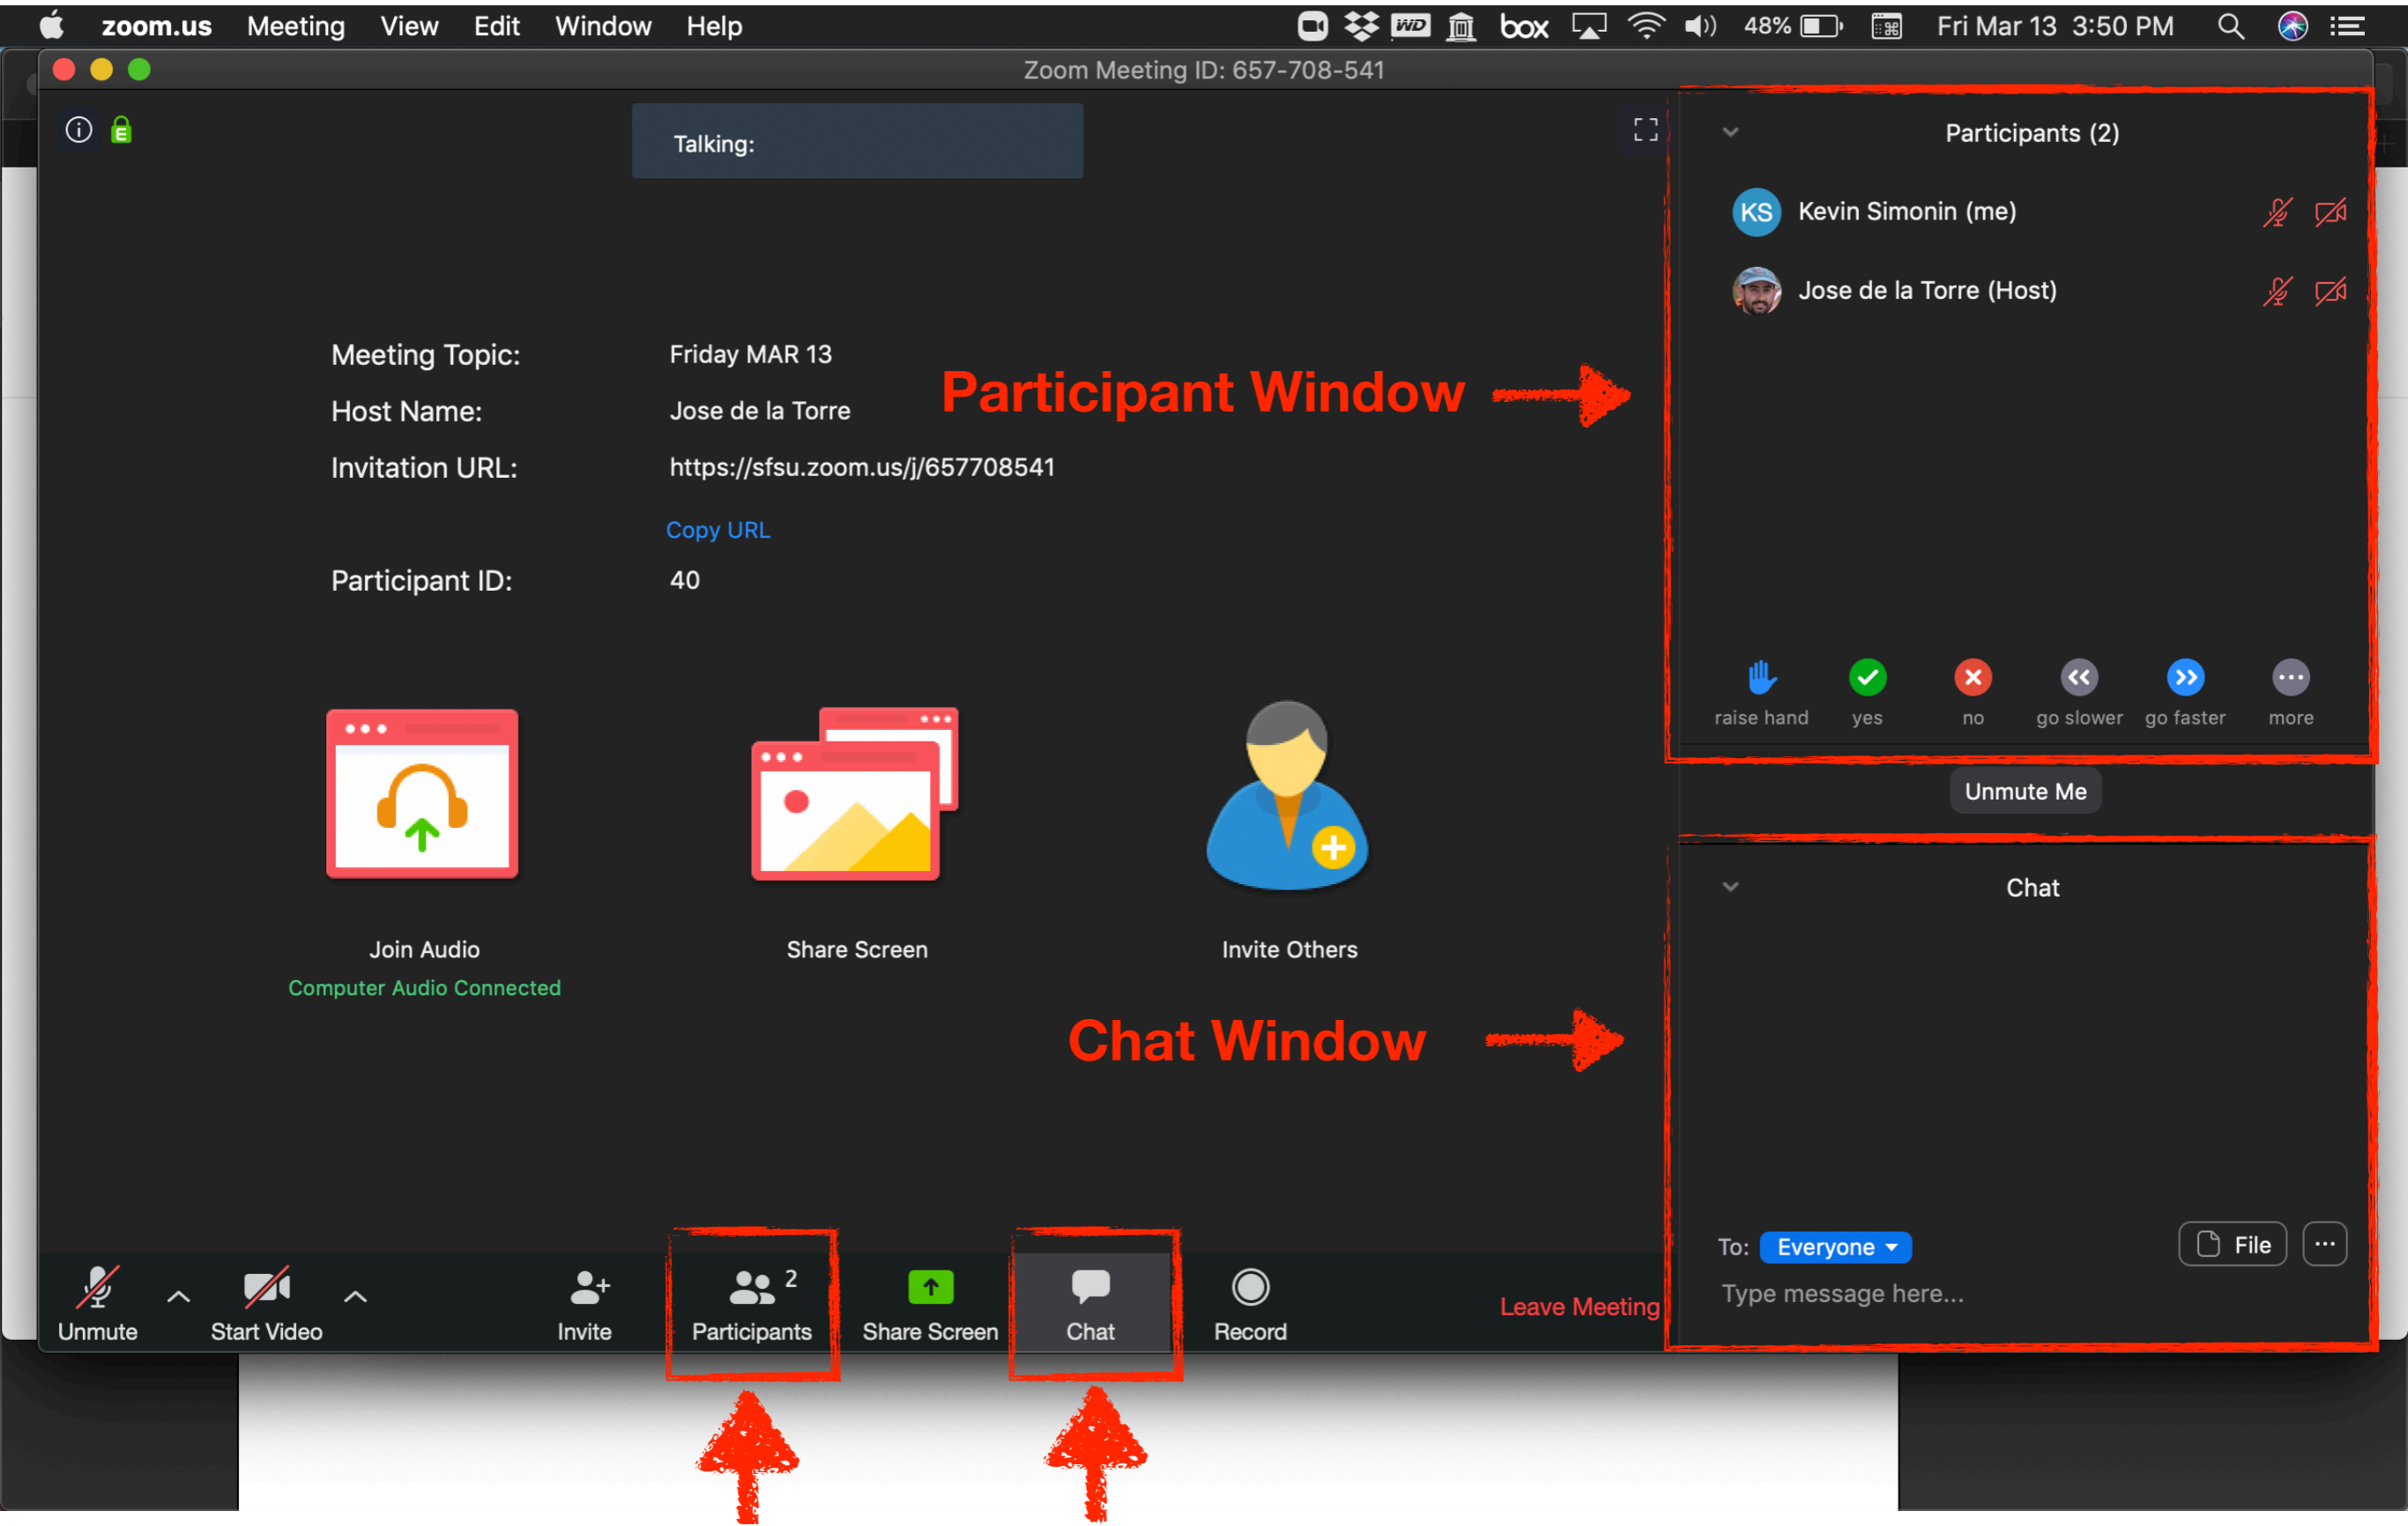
zoom.us Meeting View Edit Window Help

box 48% Fri Mar 13 3:50 PM

Zoom Meeting ID: 657-708-541

Talking:

Meeting Topic: Friday MAR 13
Host Name: Jose de la Torre
Invitation URL: https://sfsu.zoom.us/j/657708541

Copy URL

Participant ID: 40

Participant Window

Join Audio
Computer Audio Connected

Share Screen

Invite Others

Chat Window

Participants (2)

KS Kevin Simonin (me)

Jose de la Torre (Host)

raise hand yes no go slower go faster more

Unmute Me

Chat

To: Everyone

File

...

Type message here...

Unmute Start Video Invite Participants 2 Share Screen Chat Record Leave Meeting